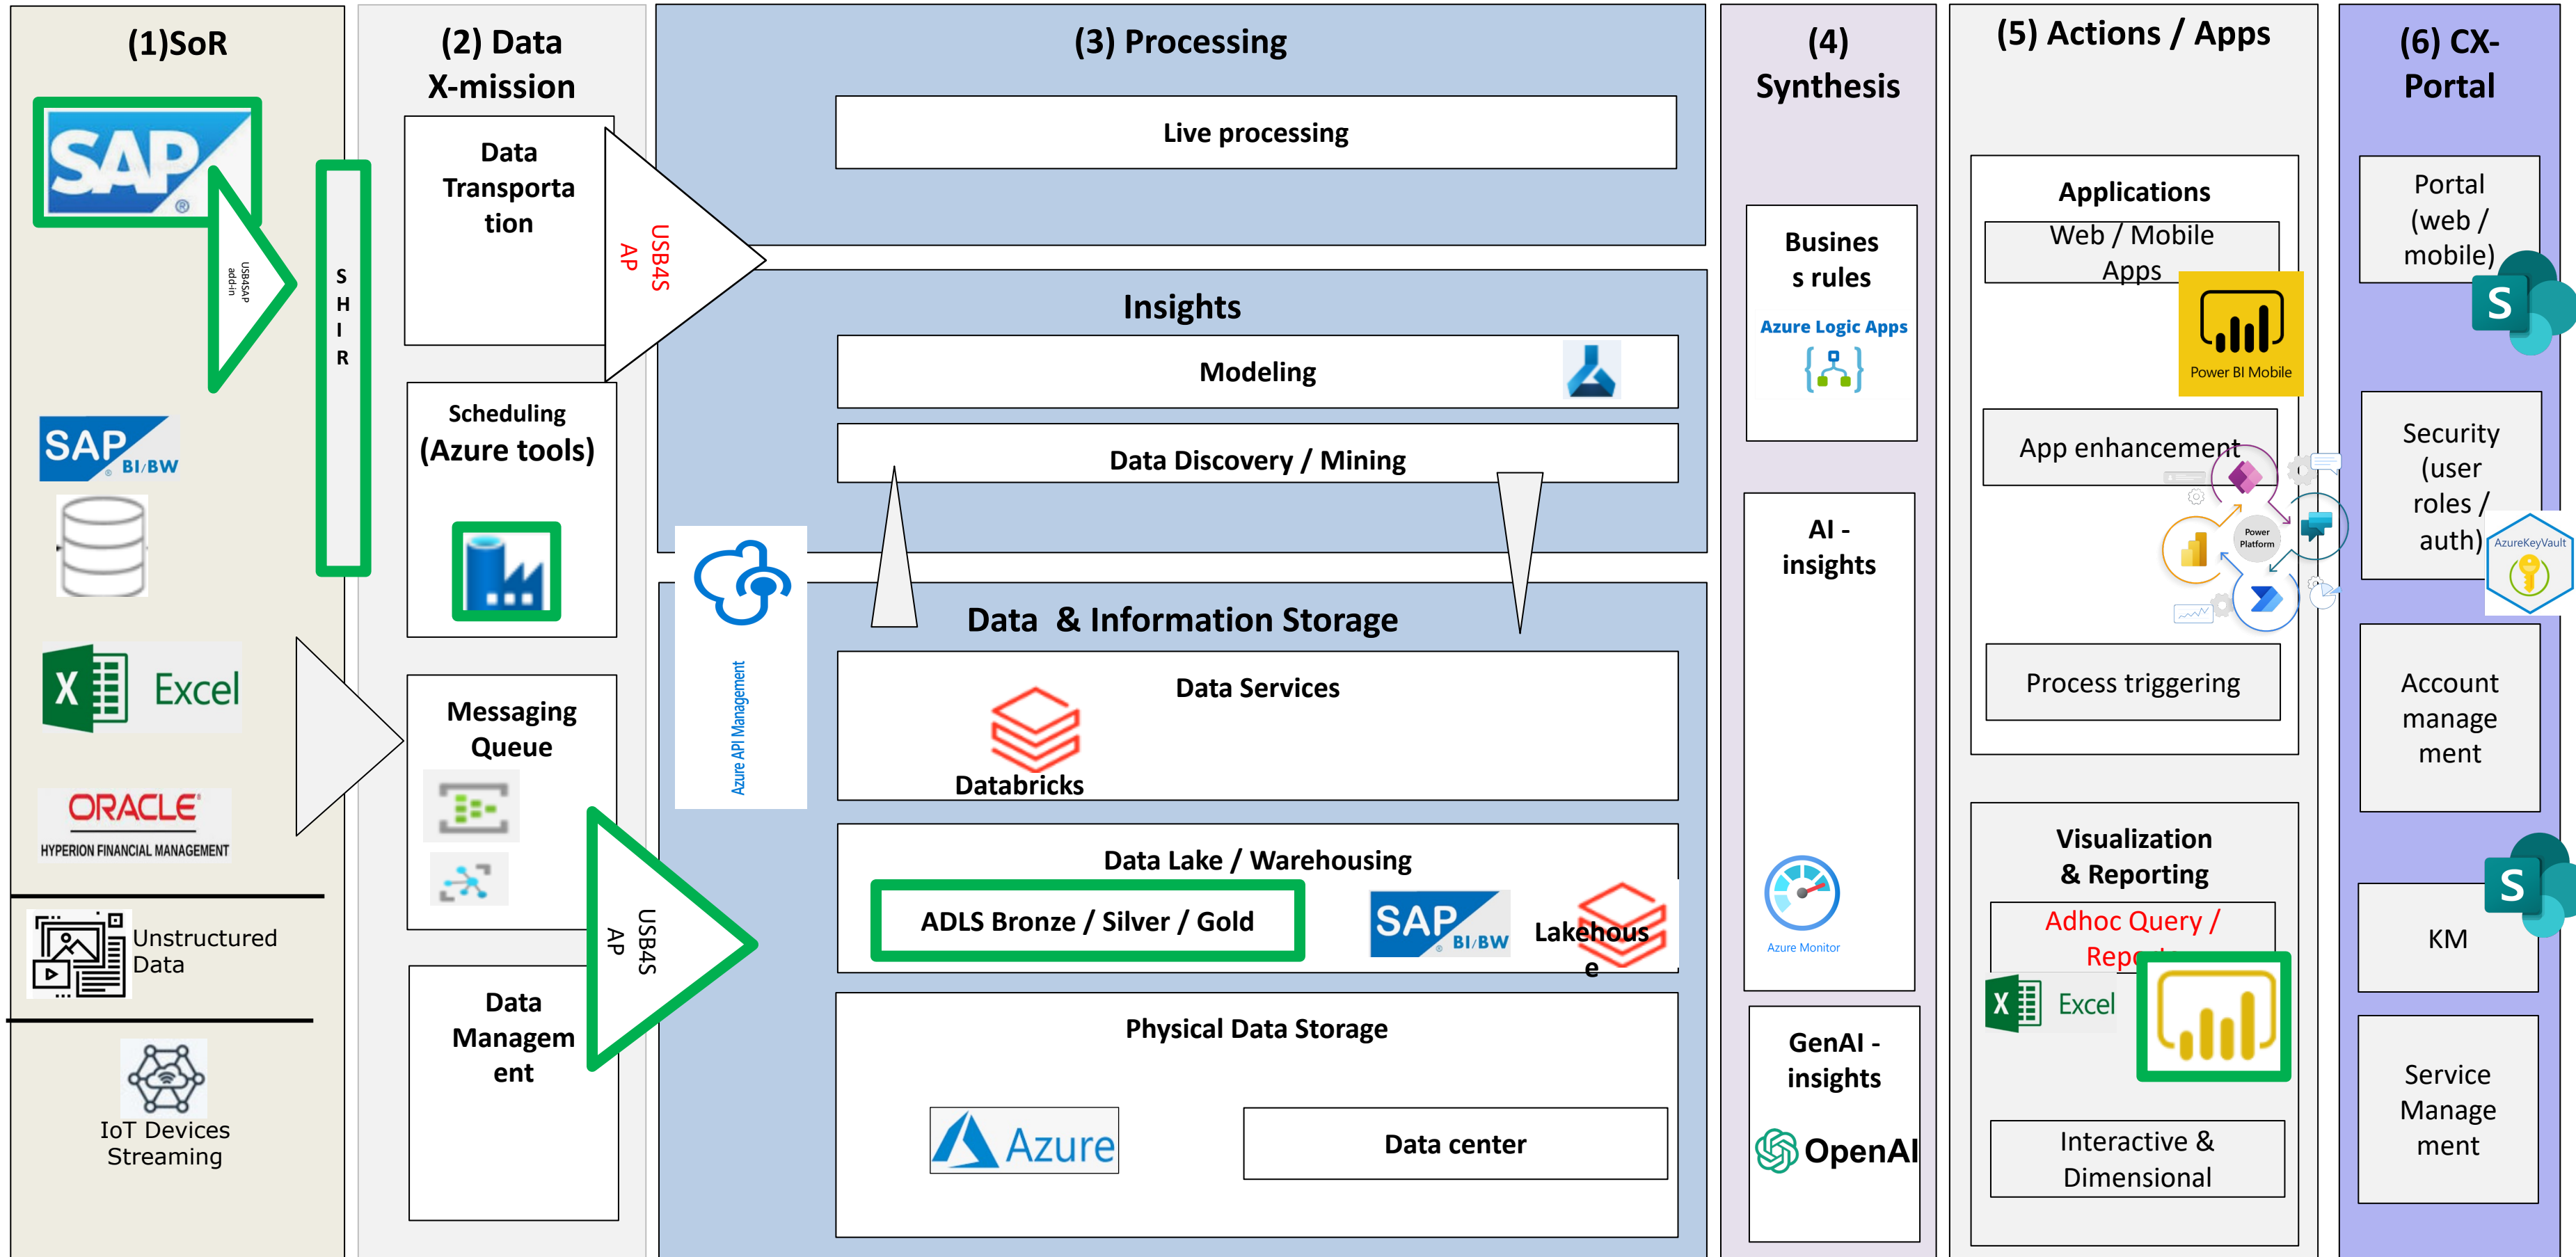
(1)SoR

SAP

USB4SAP add-in

S H I R

SAP BI/BW

Excel

ORACLE
HYPERION FINANCIAL MANAGEMENT

Unstructured Data

IoT Devices Streaming

(2) Data X-mission

Data Transportation

USB4SAP

Scheduling (Azure tools)

Messaging Queue

USB4SAP

Data Management

(3) Processing

Live processing

Insights

Modeling

Data Discovery / Mining

Azure API Management

Data & Information Storage

Data Services

Databricks

Data Lake / Warehousing

ADLS Bronze / Silver / Gold

SAP BI/BW

Lakehouse

Physical Data Storage

Azure

Data center

(4) Synthesis

Business rules

Azure Logic Apps

AI - insights

Azure Monitor

GenAI - insights

OpenAI

(5) Actions / Apps

Applications

Web / Mobile Apps

Power BI Mobile

App enhancement

Power Platform

Process triggering

Visualization & Reporting

Adhoc Query / Rep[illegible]

Excel

Interactive & Dimensional

(6) CX-Portal

Portal (web / mobile)

S

Security (user roles / auth)

AzureKeyVault

Account management

KM

S

Service Management